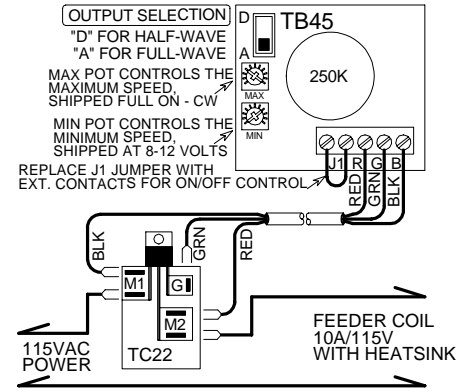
OUTPUT SELECTION
"D" FOR HALF-WAVE
"A" FOR FULL-WAVE
D
A
TB45
250K
MAX POT CONTROLS THE MAXIMUM SPEED, SHIPPED FULL ON - CW
MAX
MIN POT CONTROLS THE MINIMUM SPEED, SHIPPED AT 8-12 VOLTS
MIN
REPLACE J1 JUMPER WITH EXT. CONTACTS FOR ON/OFF CONTROL
J1
R
G
B
RED
GRN
BLK
BLK
GRN
RED
M1
G
M2
TC22
115VAC POWER
FEEDER COIL 10A/115V WITH HEATSINK